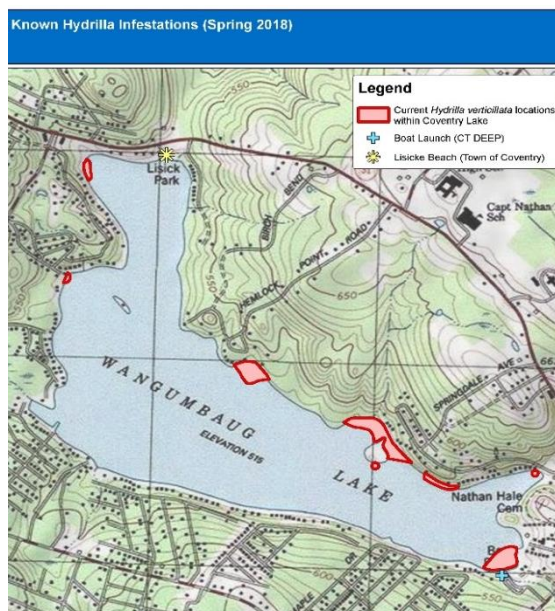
Known Hydrilla Infestations (Spring 2018)

Legend
Current Hydrilla verticillata locations within Coventry Lake
Boat Launch (CT DEEP)
Lisicke Beach (Town of Coventry)

Lisick Park
550
BIRCH
BENT
HEMLOCK
POINT
ROAD
650
Capt Nathan Sch
SPRINGDALE
AVE
WANGUMBAUG
ELEVATION 515
LAKE
Nathan Hale Cem
600
550